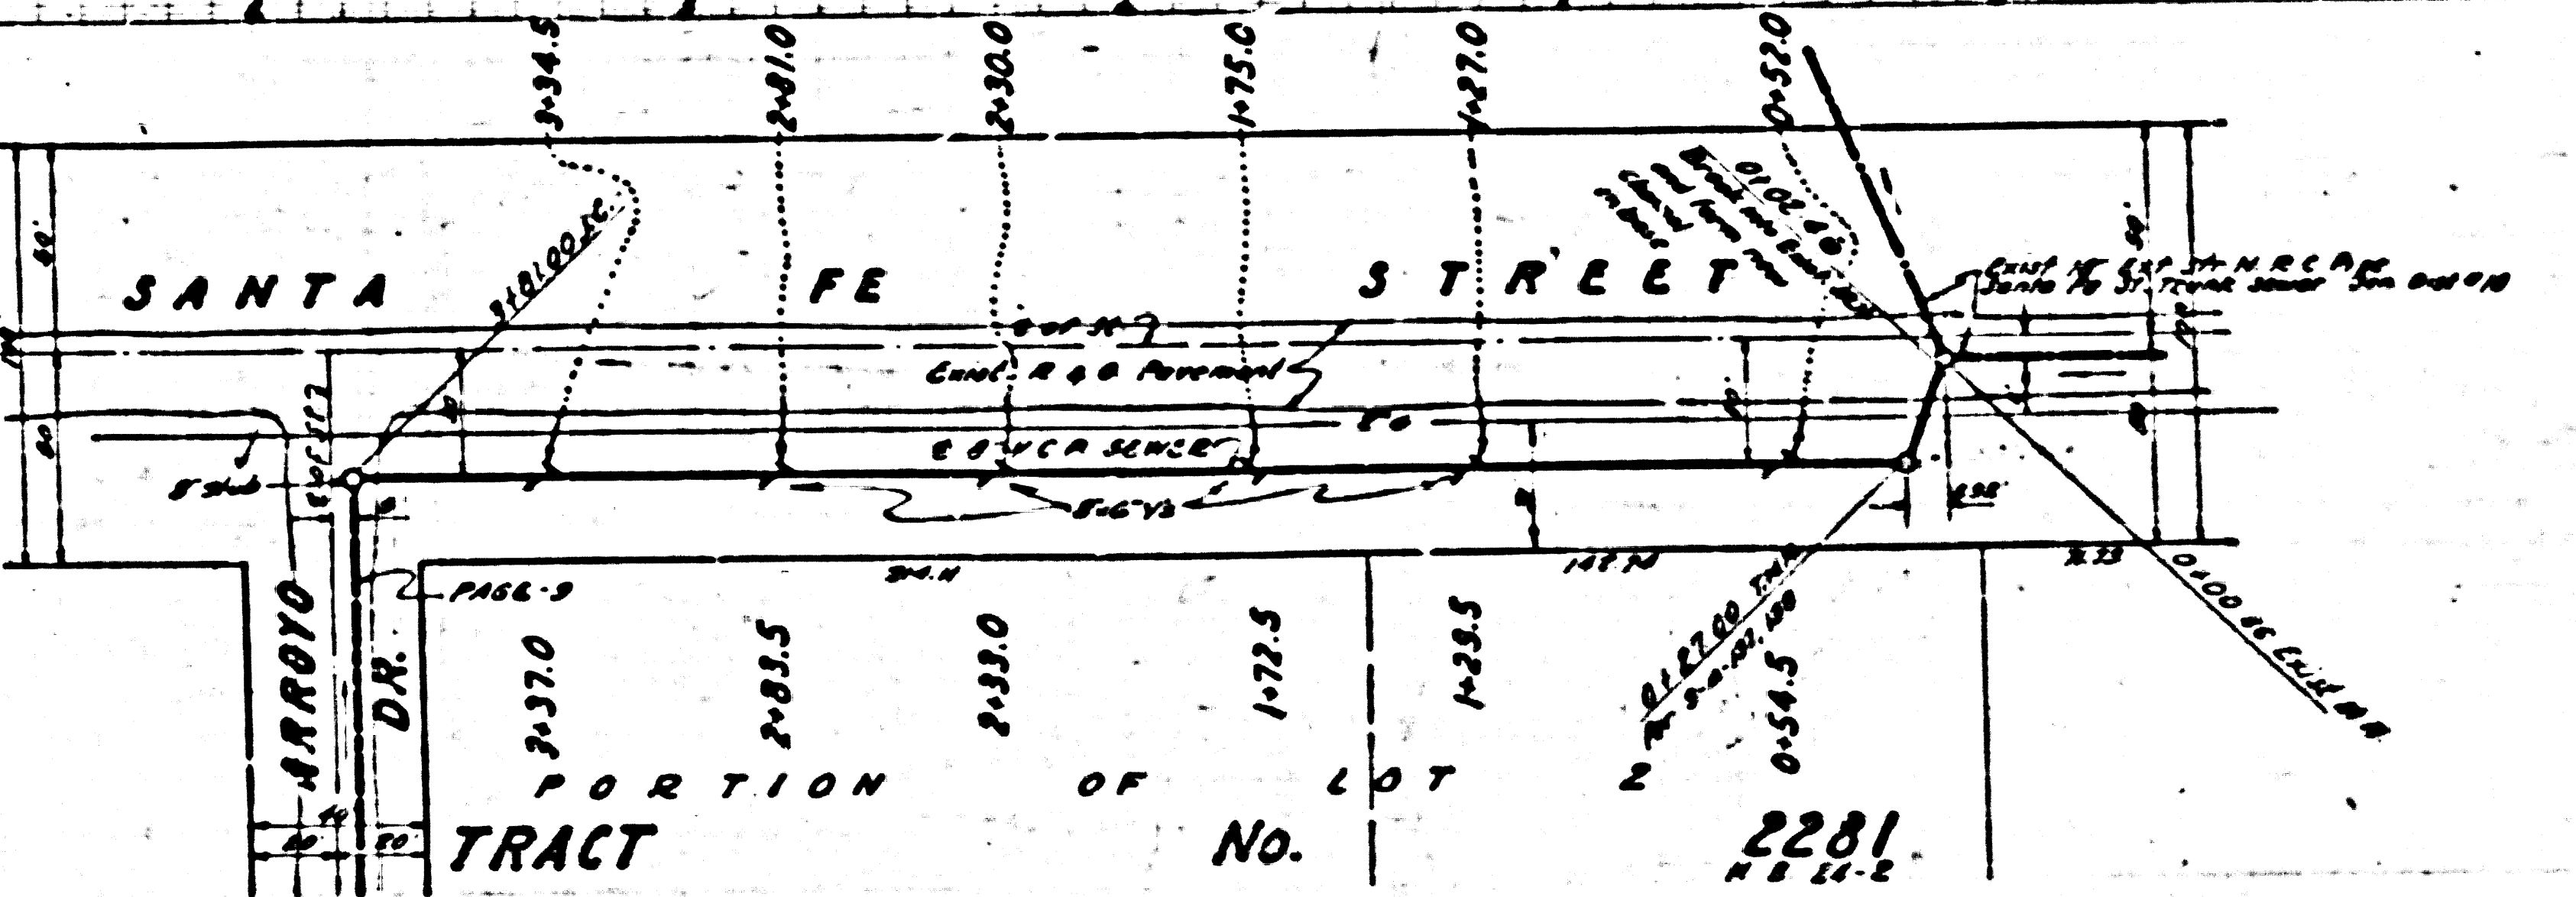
3+34.5
2+81.0
2+30.0
1+75.0
1+27.0
0+52.0

30'
SANTA FE STREET
3+81.00 S.C.
0+02.00
Exist. R & G Pavement
E 8" V.C.P. SEWER
Fo
8" stub
8"-6" Y3
Exist. 16" Exp. Jt. N.R.C.P. Santa Fe St. Trunk Sewer
30'
20'
PAGE-9
314.11
147.70
0+27.00 T.M.
0+00 S.C. Exist M.H.
ARROYO DR.
3+37.0
2+85.5
2+33.0
1+72.5
1+25.5
0+54.5
PORTION OF LOT 2
TRACT NO. 2281
M.B. 24-2
20
14
20